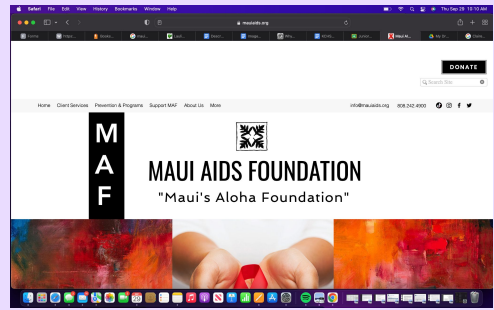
Safari File Edit View History Bookmarks Window Help

Thu Sep 29 10:10 AM

mauiaids.org

Maui AI

DONATE

Search Site

Home Client Services Prevention & Programs Support MAF About Us More

info@mauiaids.org 808.242.4900

M
A
F

MAUI AIDS FOUNDATION

"Maui's Aloha Foundation"